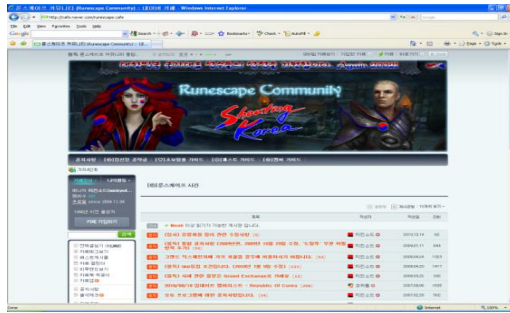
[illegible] 커뮤니티 [Runescape Community] - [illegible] - Windows Internet Explorer

http://cafe.naver.com/runescape.cafe

File Edit View Favorites Tools Help

Google

Search

Bookmarks

Check

AutoFill

Sign In

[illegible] [Runescape Community] : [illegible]

Page

Tools

Runescape Community

Shooting Korea

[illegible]

런스케이프 자판

Internet

100%